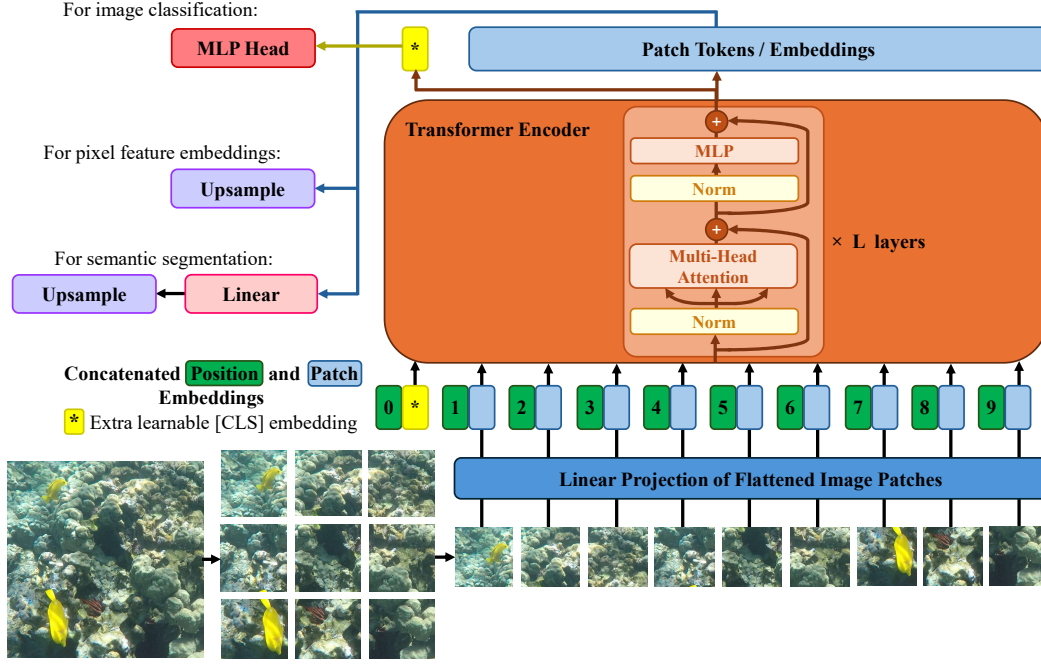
For image classification:

MLP Head

*

Patch Tokens / Embeddings

Transformer Encoder

+

MLP

Norm

+

Multi-Head Attention

Norm

× L layers

For pixel feature embeddings:

Upsample

For semantic segmentation:

Upsample

Linear

Concatenated Position and Patch Embeddings

* Extra learnable [CLS] embedding

0 * 1 2 3 4 5 6 7 8 9

Linear Projection of Flattened Image Patches